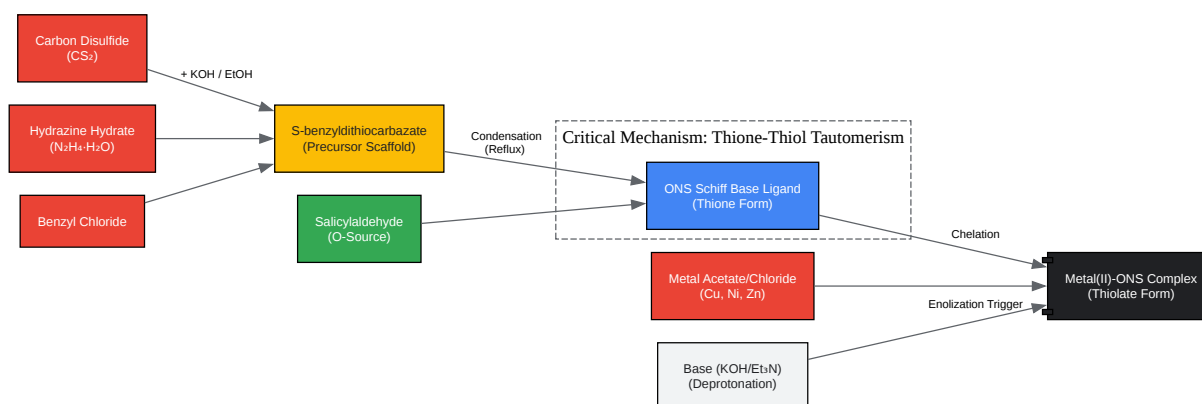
Carbon Disulfide ($CS_2$)

+ KOH / EtOH

Hydrazine Hydrate ($N_2H_4 \cdot H_2O$)

Benzyl Chloride

S-benzyldithiocarbazate (Precursor Scaffold)

Salicylaldehyde (O-Source)

Condensation (Reflux)

Critical Mechanism: Thione-Thiol Tautomerism

ONS Schiff Base Ligand (Thione Form)

Chelation

Metal Acetate/Chloride (Cu, Ni, Zn)

Enolization Trigger

Metal(II)-ONS Complex (Thiolate Form)

Base (KOH/$Et_3N$) (Deprotonation)